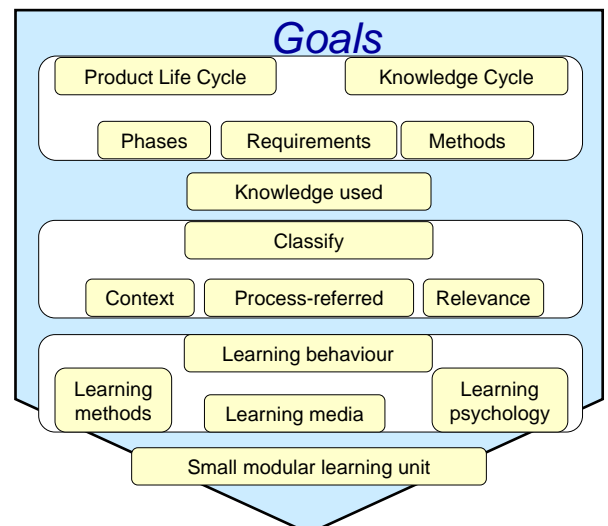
Goals

Product Life Cycle

Knowledge Cycle

Phases

Requirements

Methods

Knowledge used

Classify

Context

Process-referred

Relevance

Learning behaviour

Learning methods

Learning media

Learning psychology

Small modular learning unit